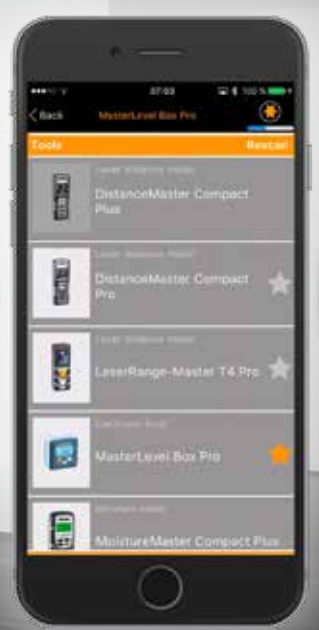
07:03

100 %

Back

MasterLevel Box Pro

Tools

Rescan

Laser distance meter

DistanceMaster Compact Plus

Laser distance meter

DistanceMaster Compact Pro

Laser distance meter

LaserRange-Master T4 Pro

Electronic level

MasterLevel Box Pro

Moisture meter

MoistureMaster Compact Plus